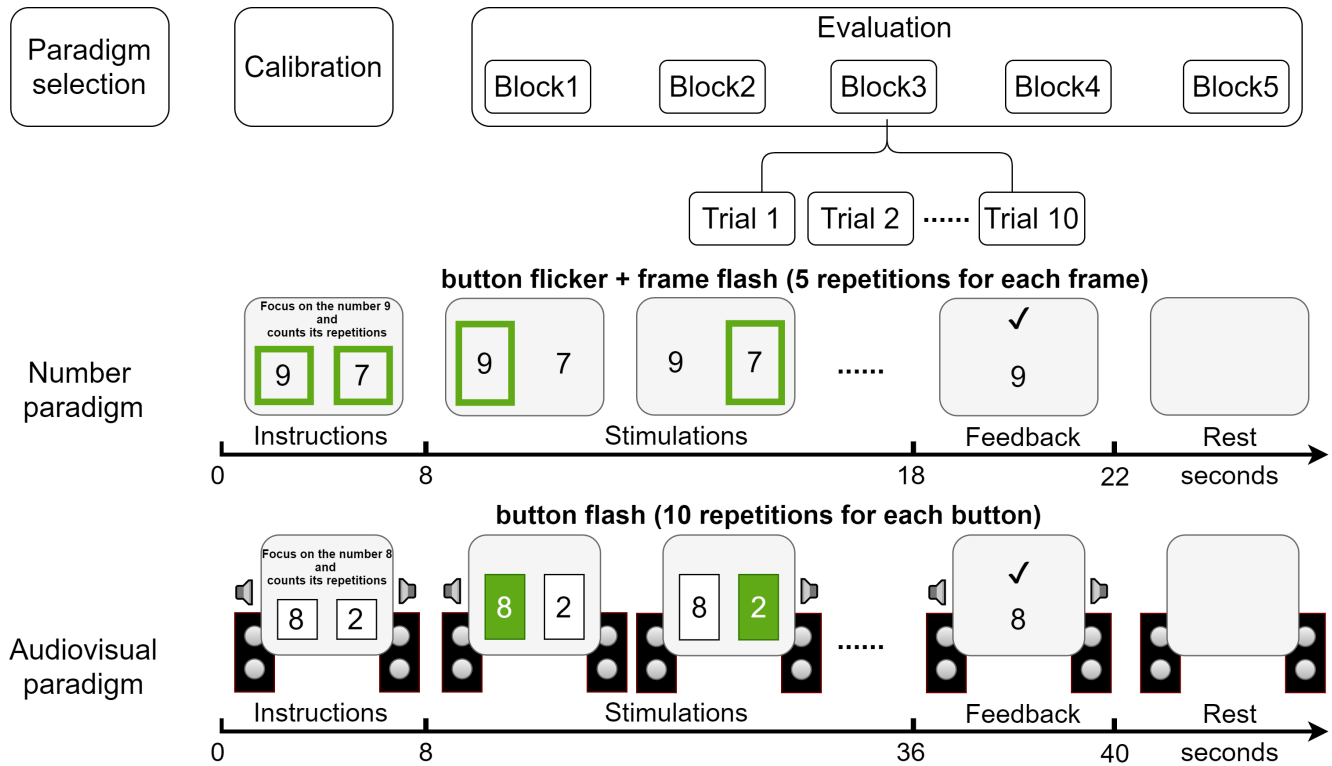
Paradigm selection

Calibration

Evaluation

Block1 Block2 Block3 Block4 Block5

Trial 1 Trial 2 ······ Trial 10

button flicker + frame flash (5 repetitions for each frame)

Number paradigm

Focus on the number 9 and counts its repetitions

9 7

9 7

9 7

······

✓
9

Instructions Stimulations Feedback Rest

0 8 18 22 seconds

button flash (10 repetitions for each button)

Audiovisual paradigm

Focus on the number 8 and counts its repetitions

8 2

8 2

8 2

······

✓
8

Instructions Stimulations Feedback Rest

0 8 36 40 seconds